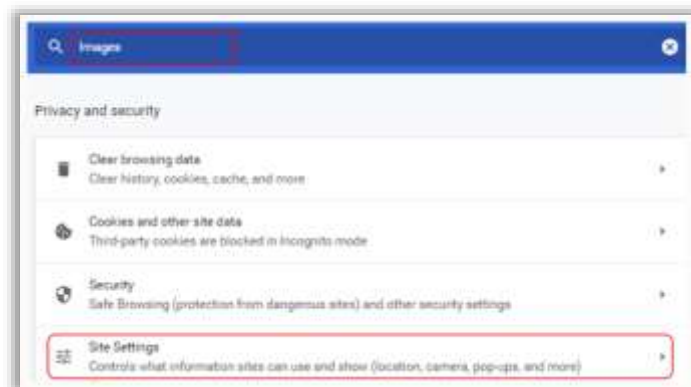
Images

Privacy and security

Clear browsing data
Clear history, cookies, cache, and more

Cookies and other site data
Third-party cookies are blocked in Incognito mode

Security
Safe Browsing (protection from dangerous sites) and other security settings

Site Settings
Controls what information sites can use and show (location, camera, pop-ups, and more)